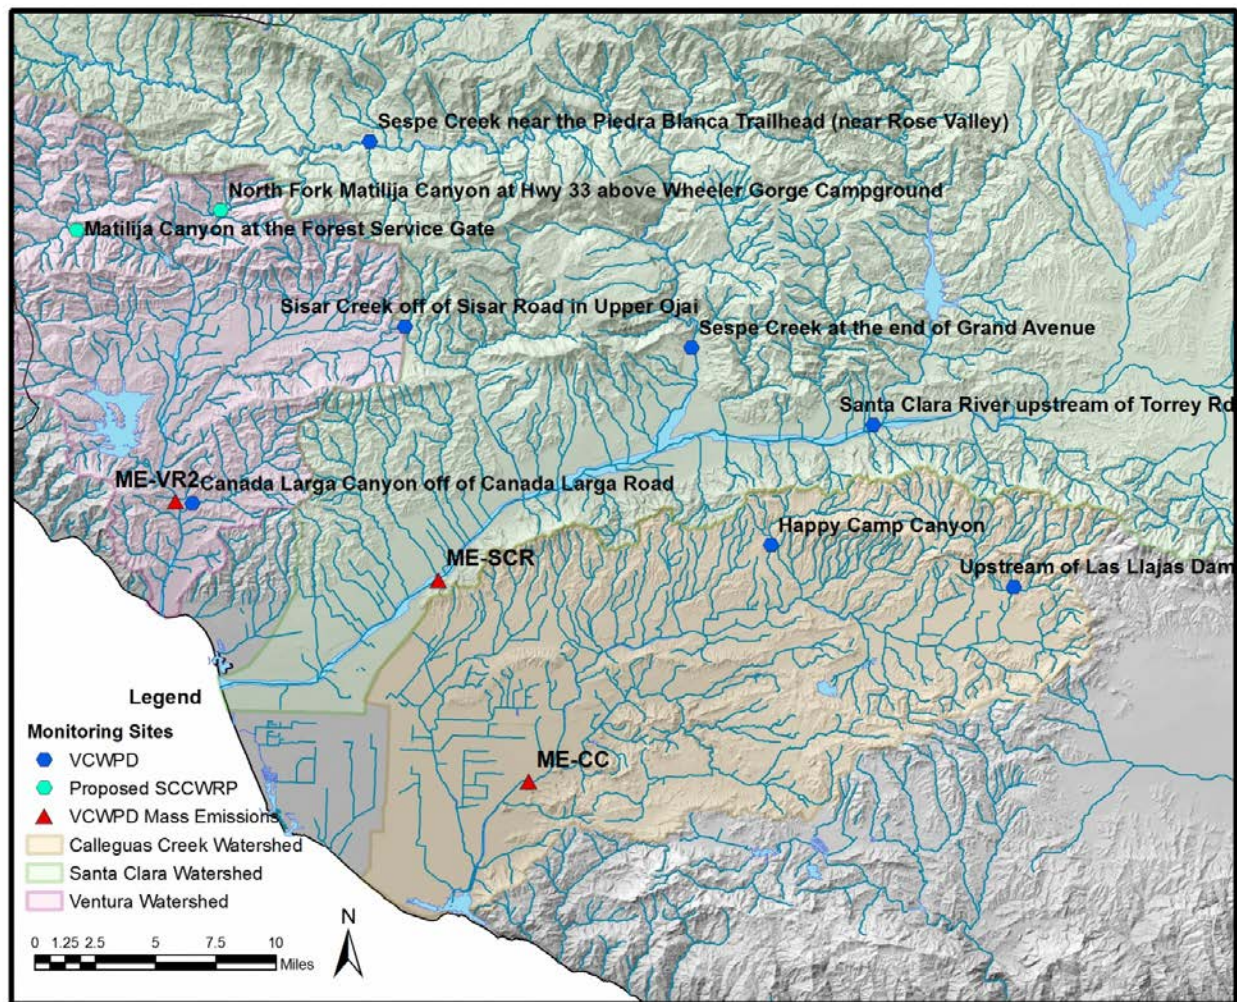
Sespe Creek near the Piedra Blanca Trailhead (near Rose Valley)
North Fork Matilija Canyon at Hwy 33 above Wheeler Gorge Campground
Matilija Canyon at the Forest Service Gate
Sisar Creek off of Sisar Road in Upper Ojai
Sespe Creek at the end of Grand Avenue
Santa Clara River upstream of Torrey Rd
ME-VR2
Canada Larga Canyon off of Canada Larga Road
Happy Camp Canyon
ME-SCR
Upstream of Las Llajas Dam
ME-CC

Legend
Monitoring Sites
VCWPD
Proposed SCCWRP
VCWPD Mass Emissions
Calleguas Creek Watershed
Santa Clara Watershed
Ventura Watershed

N
0 1.25 2.5 5 7.5 10 Miles